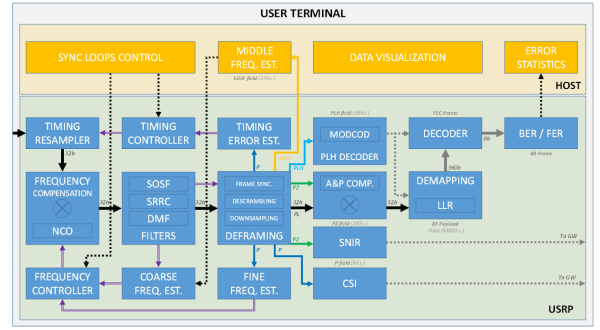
USER TERMINAL

SYNC LOOPS CONTROL

MIDDLE FREQ. EST.

SOSF field (10b)

DATA VISUALIZATION

ERROR STATISTICS

HOST

PLH field (180 s.)

FEC Frame

TIMING RESAMPLER

TIMING CONTROLLER

TIMING ERROR EST.

MODCOD

PLH DECODER

DECODER

8b

BER / FER

BB Frame

PLH

32b

FREQUENCY COMPENSATION

NCO

32b

SOSF

SRRC

DMF

FILTERS

32b

FRAME SYNC.

DESCRAMBLING

DOWNSAMPLING

DEFRAMING

P2

32b

PL

A&P COMP.

32b

360b

DEMAPPING

LLR

BF Payload

P2

SNIR

P field (180 s.)

To GW

P3

FREQUENCY CONTROLLER

COARSE FREQ. EST.

FINE FREQ. EST.

CSI

P field (10 s.)

To GW

USRP